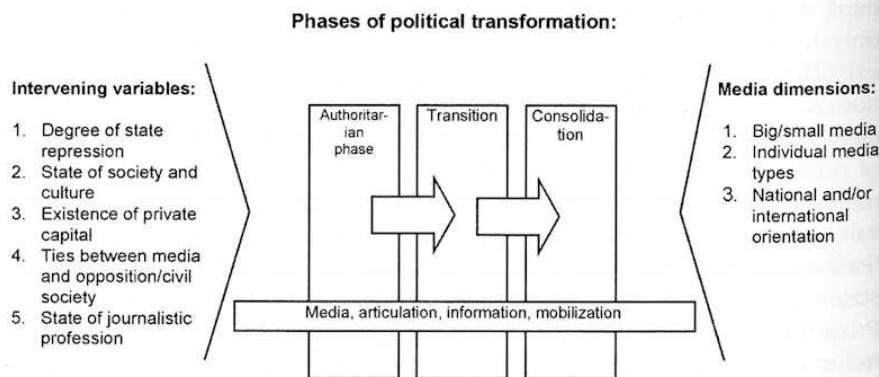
Phases of political transformation:

Intervening variables:

1. Degree of state repression
2. State of society and culture
3. Existence of private capital
4. Ties between media and opposition/civil society
5. State of journalistic profession

Authoritarian phase

Transition

Consolidation

Media, articulation, information, mobilization

Media dimensions:

1. Big/small media
2. Individual media types
3. National and/or international orientation